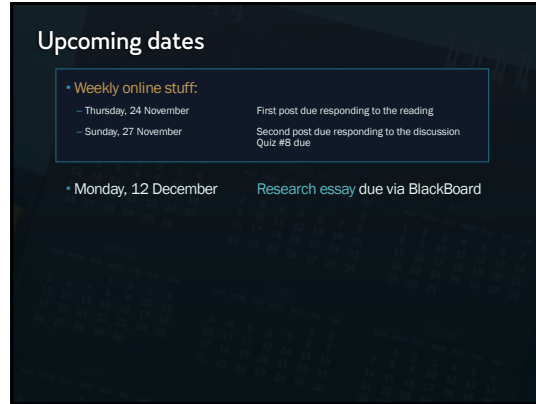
Upcoming dates

Weekly online stuff:

– Thursday, 24 November First post due responding to the reading

– Sunday, 27 November Second post due responding to the discussion
Quiz #8 due

Monday, 12 December Research essay due via BlackBoard